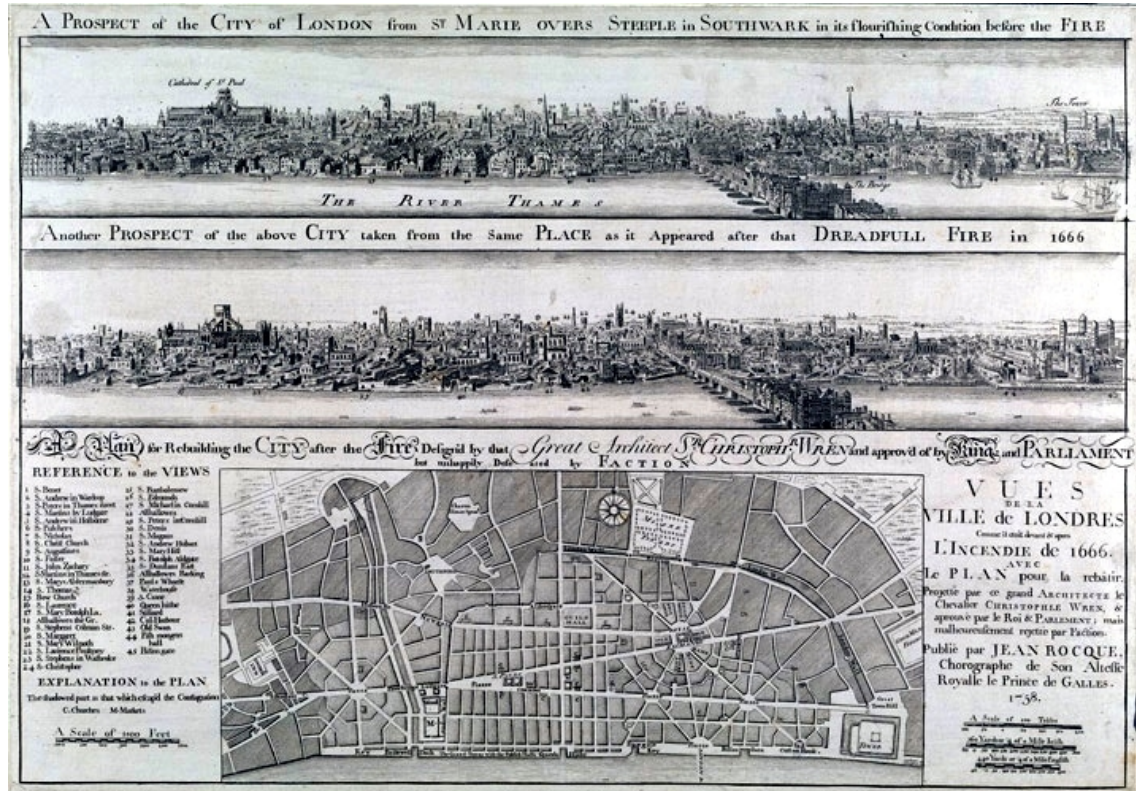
A PROSPECT of the CITY of LONDON from ST MARIE OVERS STEEPLE in SOUTHWARK in its flourishing Condition before the FIRE

Cathedral of St Paul

The Tower

THE RIVER THAMES

The Bridge

Another PROSPECT of the above CITY taken from the same PLACE as it Appeared after that DREADFULL FIRE in 1666

A Plan for Rebuilding the CITY after the Fire Design'd by that Great Architect Sr CHRISTOPHER WREN and approv'd of by King and PARLIAMENT but unhappily Defeated by FACTION

REFERENCE to the VIEWS

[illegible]

EXPLANATION to the PLAN

The shadowed part is that which escap'd the Conflagration

C. Churches M. Markets

A Scale of 1000 Feet

VUES DE LA VILLE de LONDRES Comme il étoit devant & apres L'INCENDIE de 1666. AVEC Le PLAN pour la rebâtir, Projetté par ce grand ARCHITECTE le Chevalier CHRISTOPHLE WREN, & aprouvé par le Roi & PARLEMENT; mais malheureusement rejetté par Faction.

Publié par JEAN ROCQUE, Chorographe de Son Altesse Royalle le Prince de GALLES. 1758.

A Scale of one Mile

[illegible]